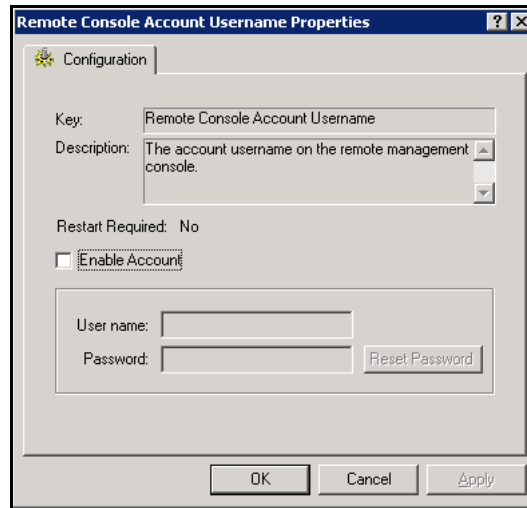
Remote Console Account Username Properties

?

Configuration

Key: Remote Console Account Username

Description: The account username on the remote management console.

Restart Required: No

Enable Account

User name:

Password:

Reset Password

OK

Cancel

Apply